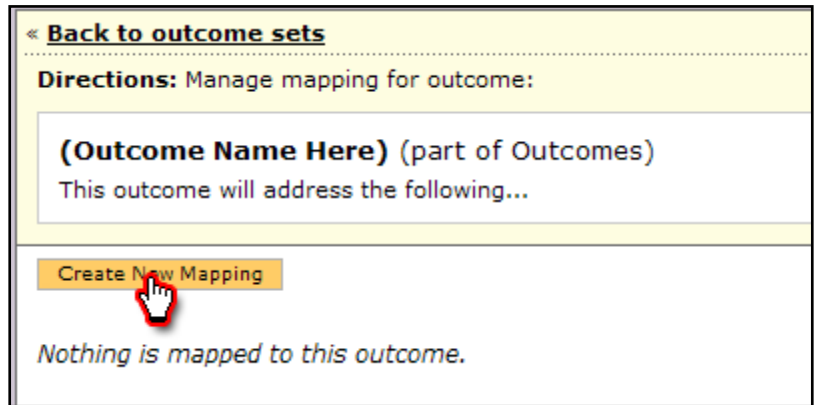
« Back to outcome sets

Directions: Manage mapping for outcome:

(Outcome Name Here) (part of Outcomes)
This outcome will address the following...

Create New Mapping

Nothing is mapped to this outcome.